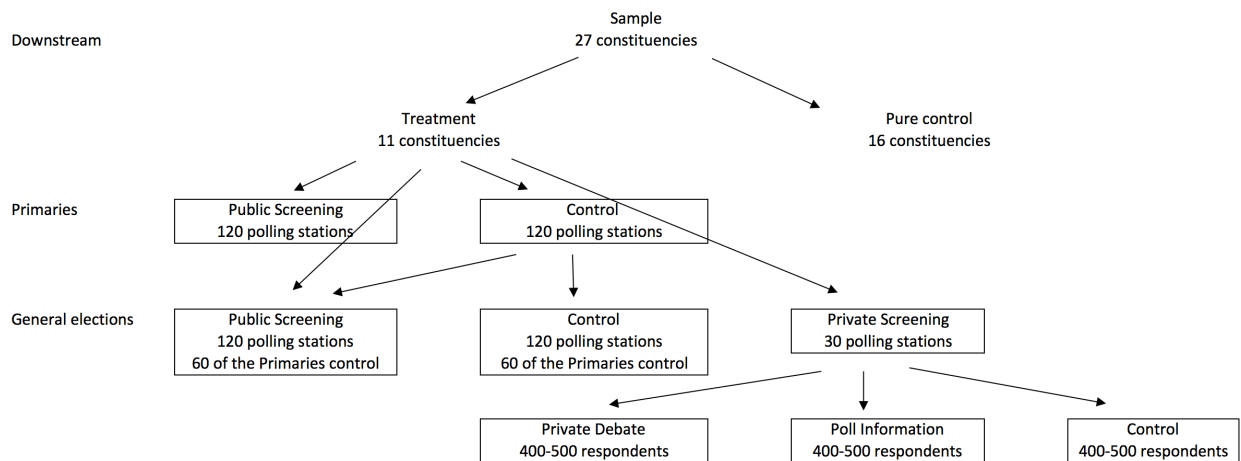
Downstream

Sample
27 constituencies

Treatment
11 constituencies

Pure control
16 constituencies

Primaries

Public Screening
120 polling stations

Control
120 polling stations

General elections

Public Screening
120 polling stations
60 of the Primaries control

Control
120 polling stations
60 of the Primaries control

Private Screening
30 polling stations

Private Debate
400-500 respondents

Poll Information
400-500 respondents

Control
400-500 respondents